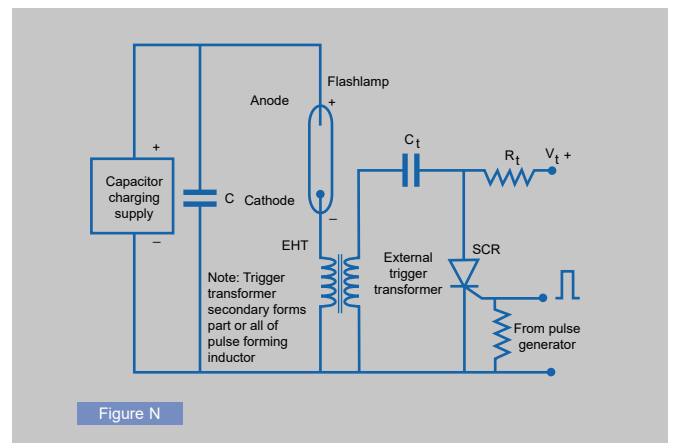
Flashlamp

Anode

+

+

Capacitor charging supply

–

C

Cathode

–

$C_t$

$R_t$

$V_t$ +

EHT

External trigger transformer

SCR

Note: Trigger transformer secondary forms part or all of pulse forming inductor

From pulse generator

Figure N